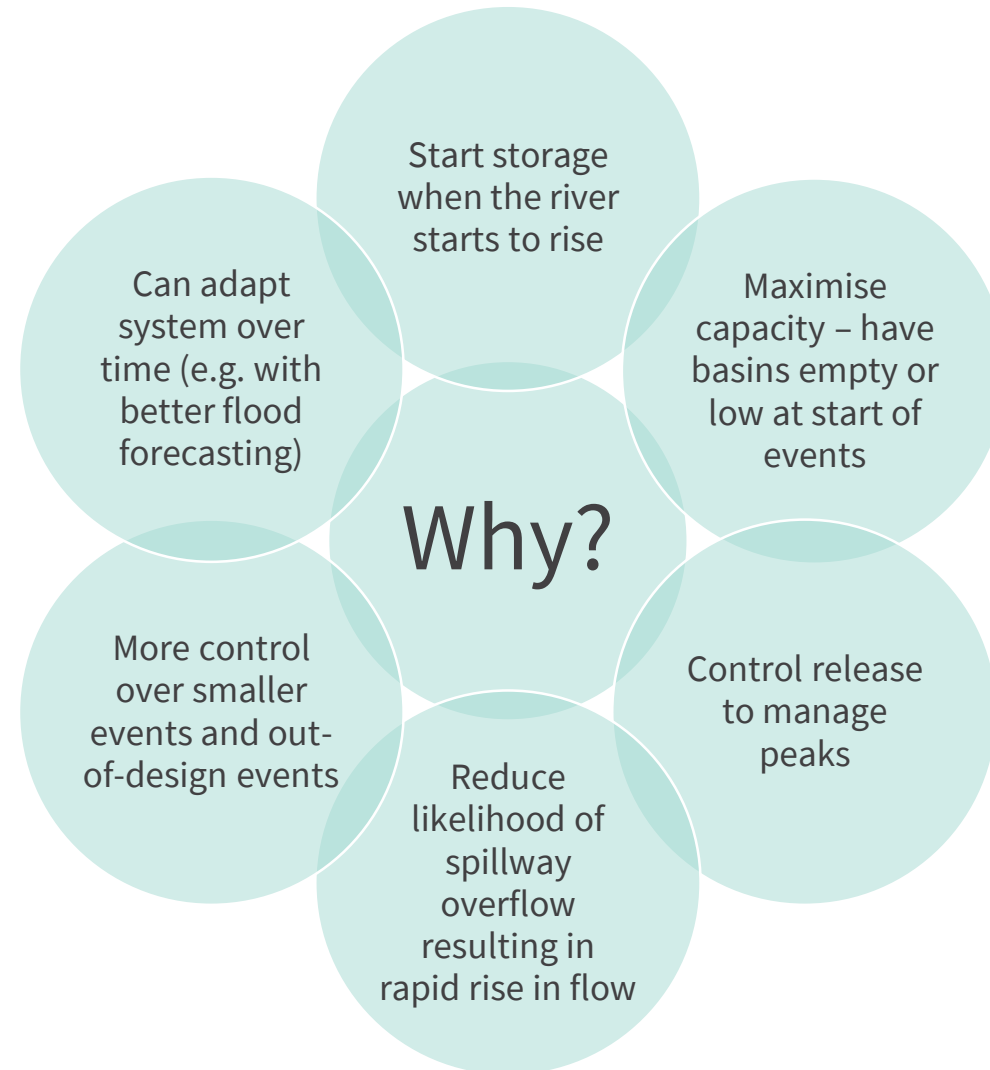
Why?

Start storage when the river starts to rise

Maximise capacity – have basins empty or low at start of events

Control release to manage peaks

Reduce likelihood of spillway overflow resulting in rapid rise in flow

More control over smaller events and out-of-design events

Can adapt system over time (e.g. with better flood forecasting)